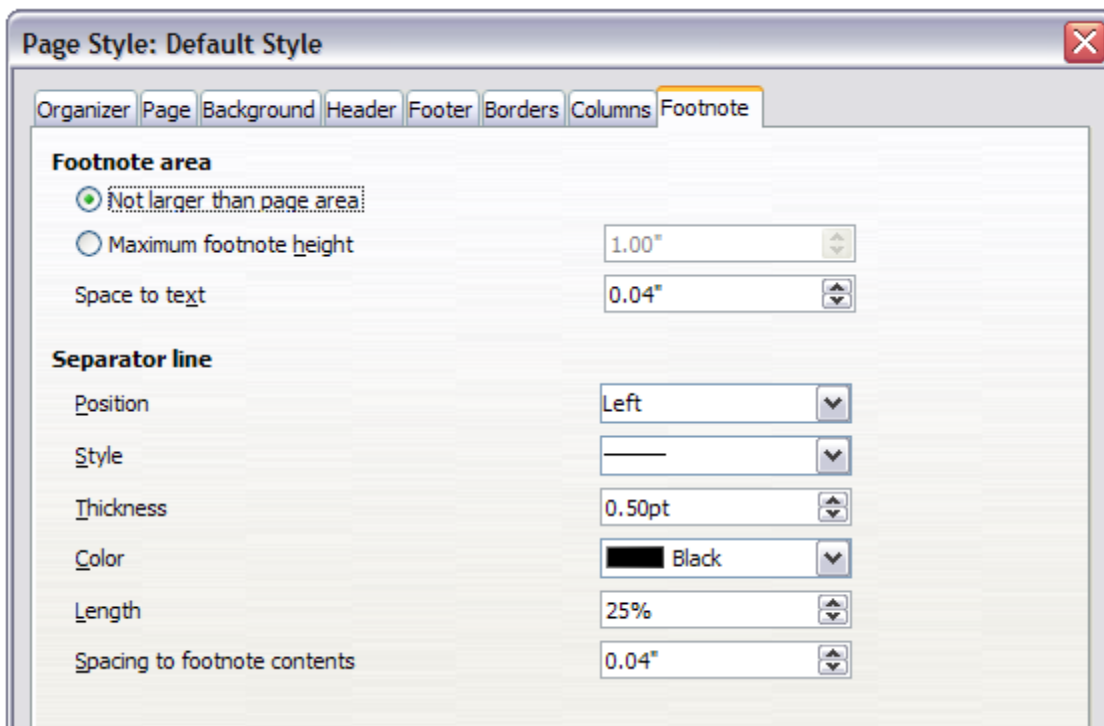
Page Style: Default Style

Organizer Page Background Header Footer Borders Columns Footnote

Footnote area

Not larger than page area

Maximum footnote height 1.00"

Space to text 0.04"

Separator line

Position Left

Style

Thickness 0.50pt

Color Black

Length 25%

Spacing to footnote contents 0.04"